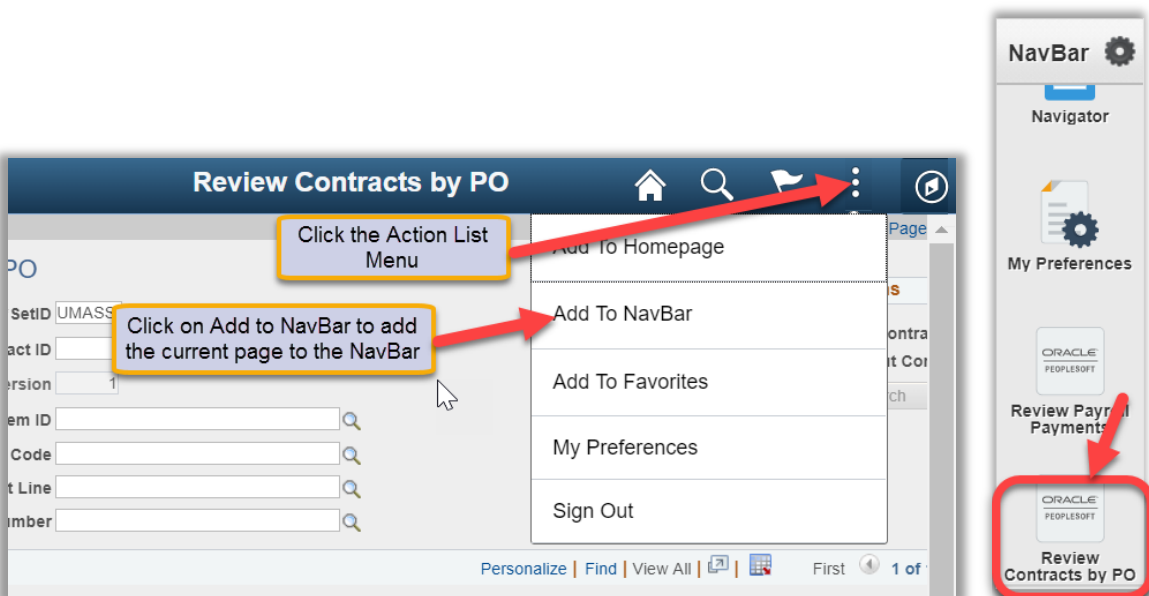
Review Contracts by PO

Click the Action List Menu

Page

PO

SetID UMASS

act ID

ersion 1

em ID

Code

t Line

umber

Click on Add to NavBar to add the current page to the NavBar

Add To Homepage

Add To NavBar

Add To Favorites

My Preferences

Sign Out

s

ontra

it Cor

ch

Personalize | Find | View All | | First 1 of

NavBar

Navigator

My Preferences

ORACLE PEOPLESOFT

Review Payroll Payments

ORACLE PEOPLESOFT

Review Contracts by PO